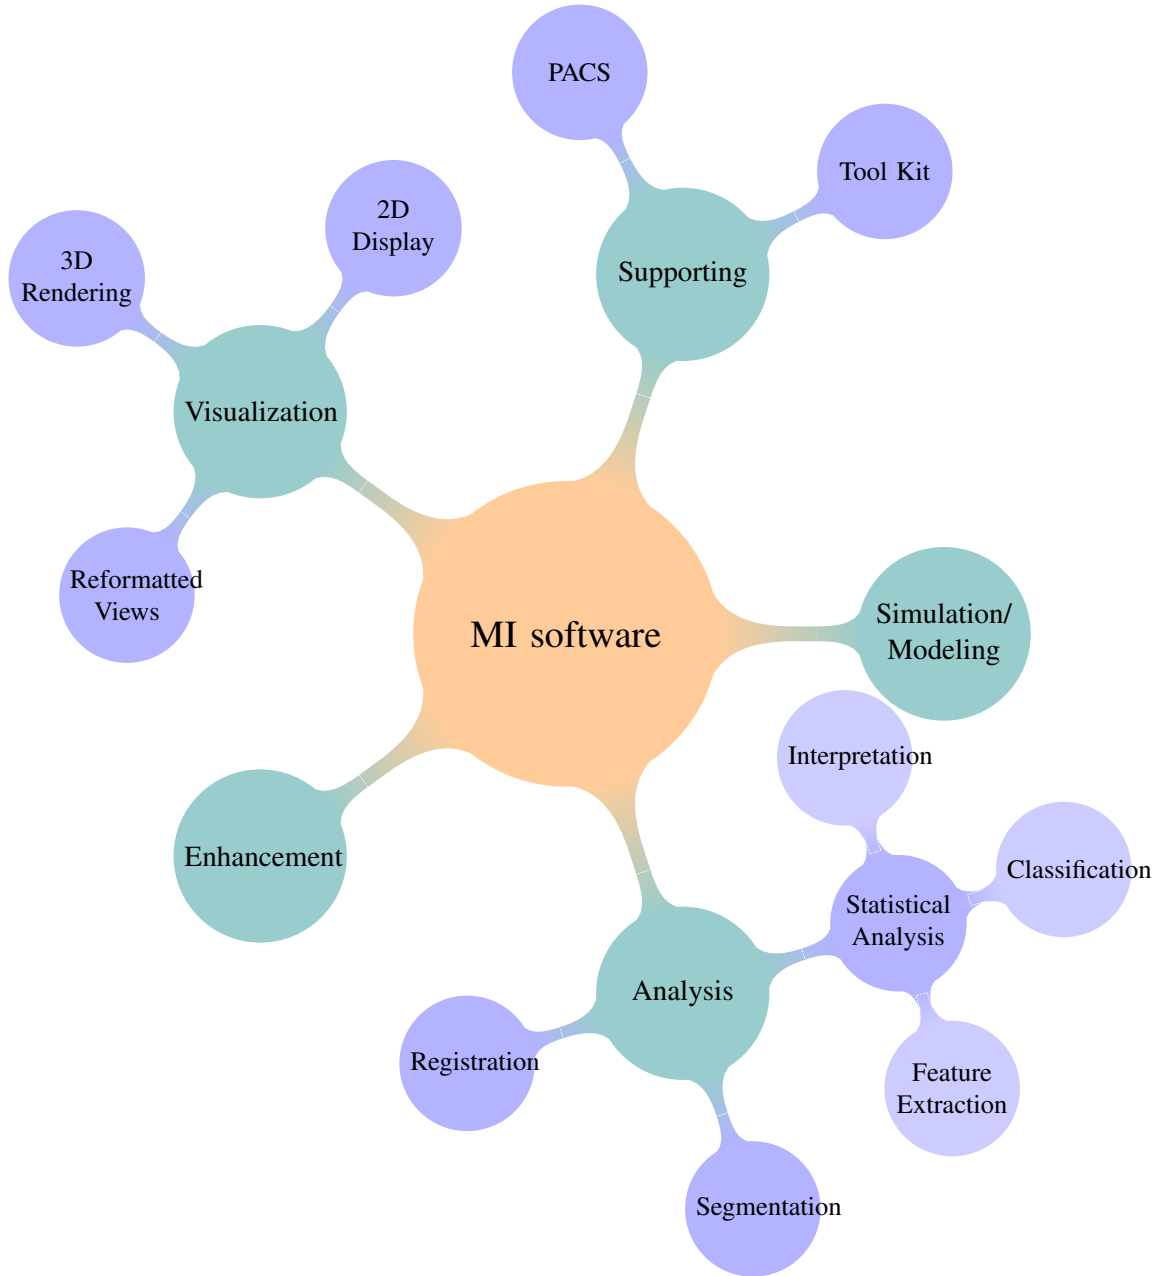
MI software

Supporting
PACS
Tool Kit

Visualization
2D Display
3D Rendering
Reformatted Views

Simulation/ Modeling

Enhancement

Analysis
Registration
Segmentation
Statistical Analysis
Interpretation
Classification
Feature Extraction